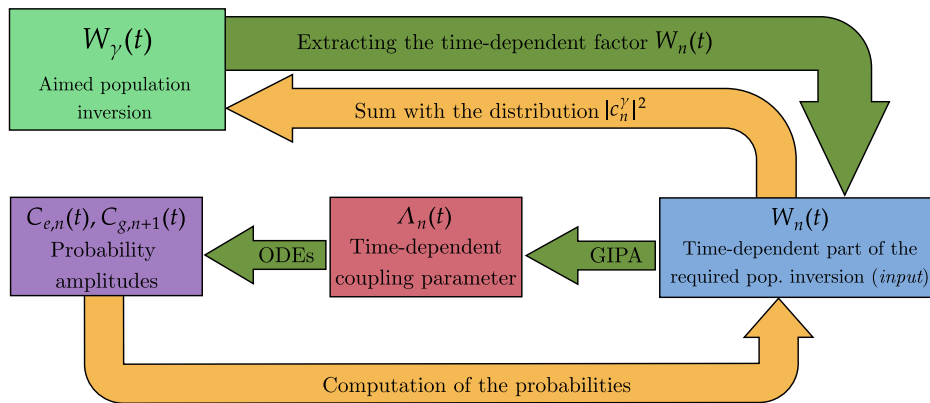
$W_{\gamma}(t)$

Aimed population inversion

Extracting the time-dependent factor $W_n(t)$

Sum with the distribution $|c_n^{\gamma}|^2$

$C_{e,n}(t), C_{g,n+1}(t)$
Probability amplitudes

ODEs

$\Lambda_n(t)$
Time-dependent coupling parameter

GIPA

$W_n(t)$
Time-dependent part of the required pop. inversion (*input*)

Computation of the probabilities